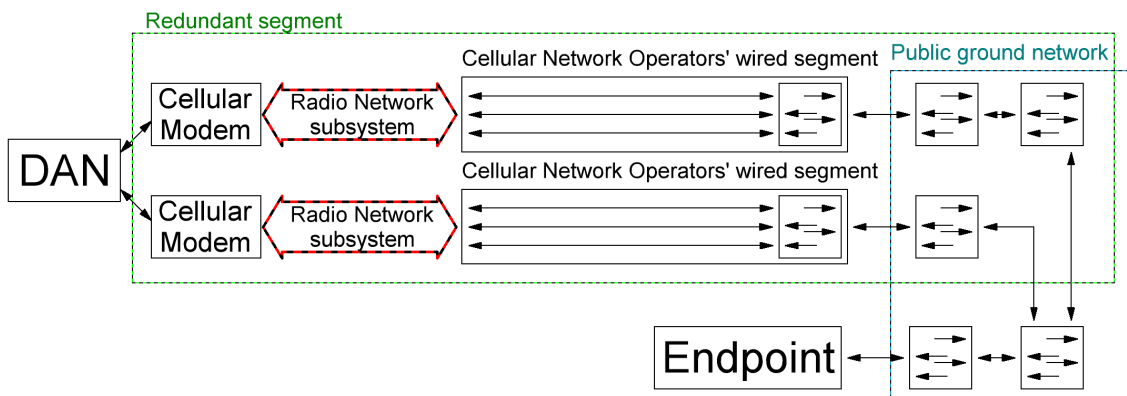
Redundant segment

Public ground network

Cellular Network Operators' wired segment

Cellular Modem

Radio Network subsystem

DAN

Cellular Network Operators' wired segment

Cellular Modem

Radio Network subsystem

Endpoint